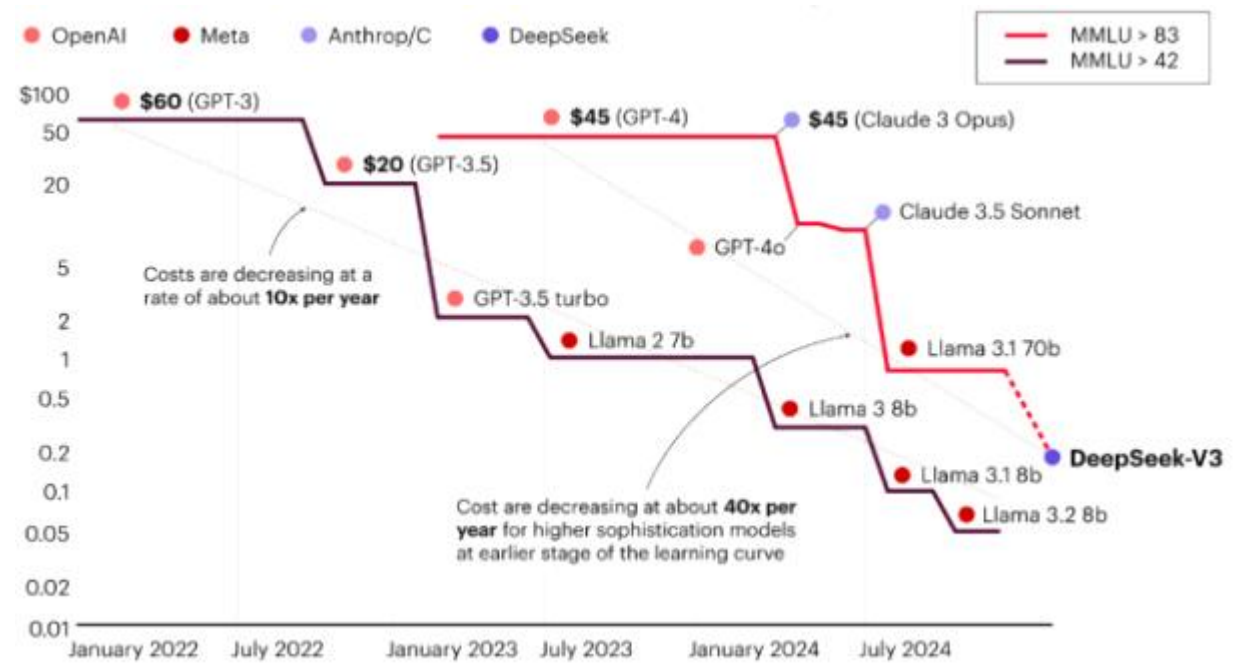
OpenAI Meta Anthrop/C DeepSeek

MMLU > 83
MMLU > 42

$100
50
20
5
2
1
0.5
0.2
0.1
0.05
0.02
0.01

**$60** (GPT-3)
**$20** (GPT-3.5)
**$45** (GPT-4)
**$45** (Claude 3 Opus)
Claude 3.5 Sonnet
GPT-4o
GPT-3.5 turbo
Llama 2 7b
Llama 3.1 70b
Llama 3 8b
DeepSeek-V3
Llama 3.1 8b
Llama 3.2 8b

Costs are decreasing at a rate of about **10x per year**

Cost are decreasing at about **40x per year** for higher sophistication models at earlier stage of the learning curve

January 2022 July 2022 January 2023 July 2023 January 2024 July 2024